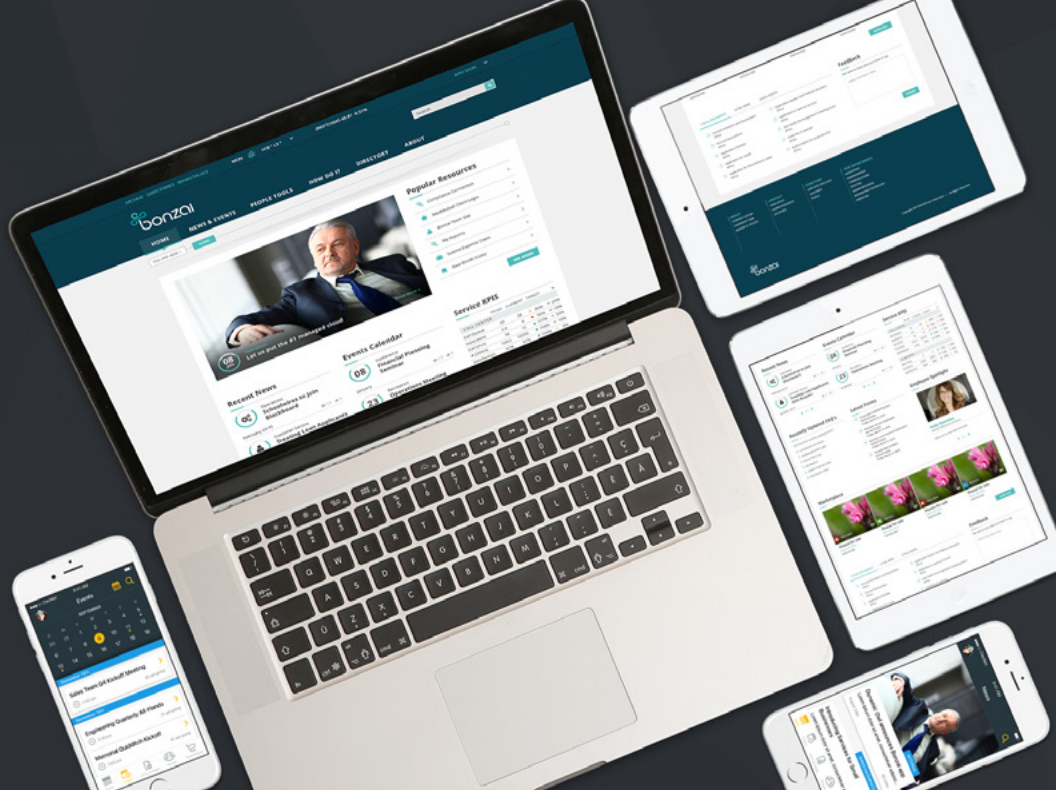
bonzai

HOME

NEWS & EVENTS

PEOPLE TOOLS

HOW DO I?

DIRECTORY

ABOUT

Popular Resources

SEE MORE

Let us put the #1 managed cloud

08

Recent News

Schoolwires to Join Blackboard

Events Calendar

08

Financial Planning Seminar

23

Operations Meeting

Service KPIS

Feedback

Events

Sales Team Q4 Kickoff Meeting

Engineering Quarterly All Hands

Recent News

Events Calendar

Service KPIS

Employee Spotlight

Recently Updated FAQ's

Saved Forms

Marketplace

Feedback

bonzai